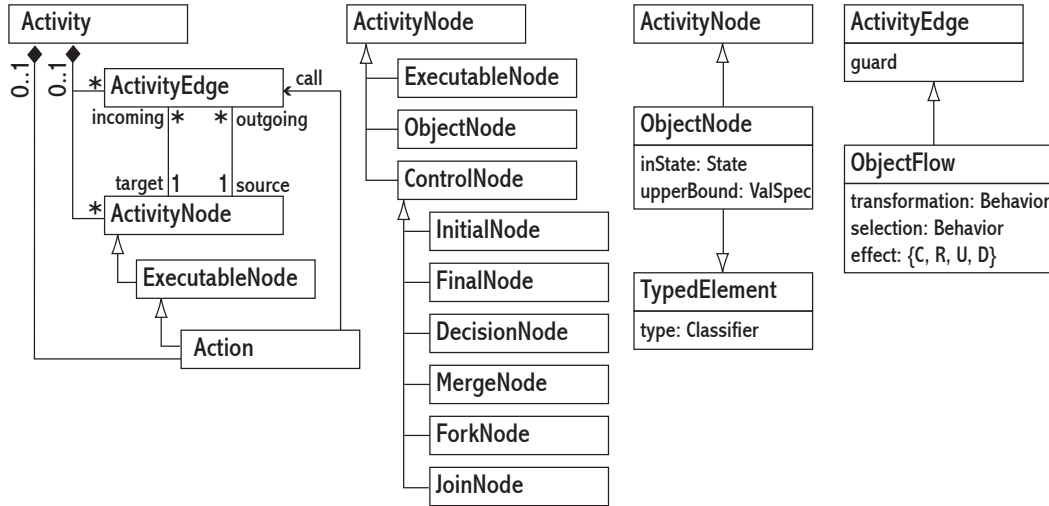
Activity

0..1

0..1

*

ActivityEdge

call

incoming

*

*

outgoing

target

1

1

source

*

ActivityNode

ExecutableNode

Action

ActivityNode

ExecutableNode

ObjectNode

ControlNode

InitialNode

FinalNode

DecisionNode

MergeNode

ForkNode

JoinNode

ActivityNode

ObjectNode

inState: State
upperBound: ValSpec

TypedElement

type: Classifier

ActivityEdge

guard

ObjectFlow

transformation: Behavior
selection: Behavior
effect: {C, R, U, D}